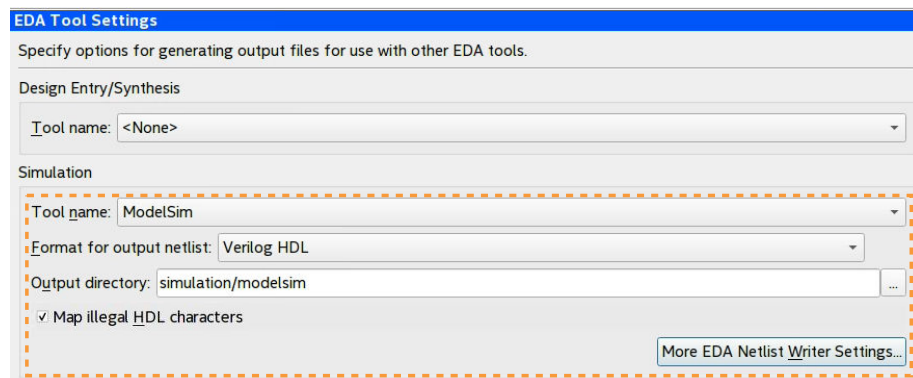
EDA Tool Settings

Specify options for generating output files for use with other EDA tools.

Design Entry/Synthesis

Tool name: <None>

Simulation

Tool name: ModelSim

Format for output netlist: Verilog HDL

Output directory: simulation/modelsim ...

Map illegal HDL characters

More EDA Netlist Writer Settings...